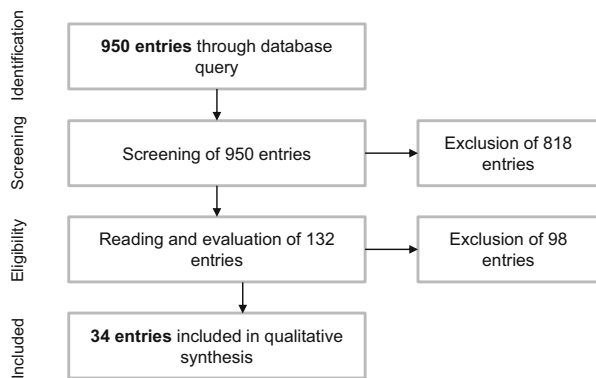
Identification

950 entries through database query

Screening

Screening of 950 entries

Exclusion of 818 entries

Eligibility

Reading and evaluation of 132 entries

Exclusion of 98 entries

Included

34 entries included in qualitative synthesis